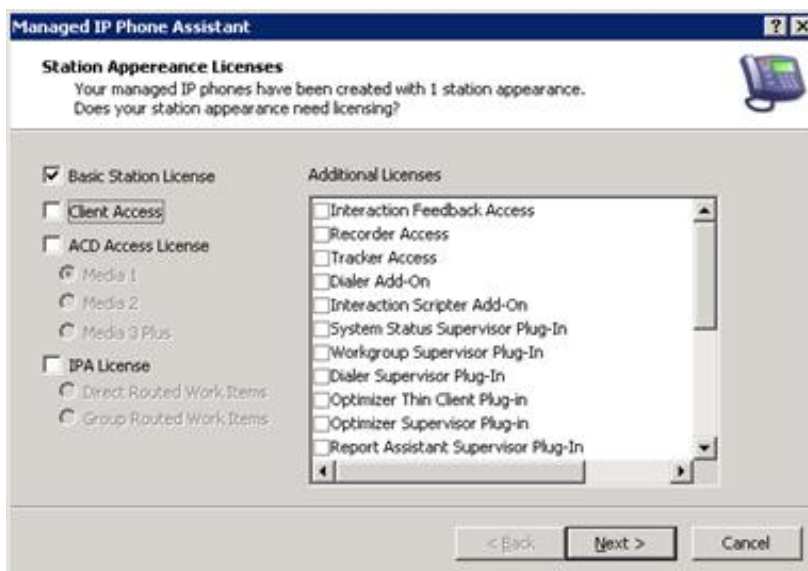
Managed IP Phone Assistant

?
X

Station Appereance Licenses
Your managed IP phones have been created with 1 station appearance. Does your station appearance need licensing?

Basic Station License

Client Access

ACD Access License

Media 1

Media 2

Media 3 Plus

IPA License

Direct Routed Work Items

Group Routed Work Items

Additional Licenses

Interaction Feedback Access
Recorder Access
Tracker Access
Dialer Add-On
Interaction Scripter Add-On
System Status Supervisor Plug-In
Workgroup Supervisor Plug-In
Dialer Supervisor Plug-In
Optimizer Thin Client Plug-in
Optimizer Supervisor Plug-in
Report Assistant Supervisor Plug-In

< Back
Next >
Cancel